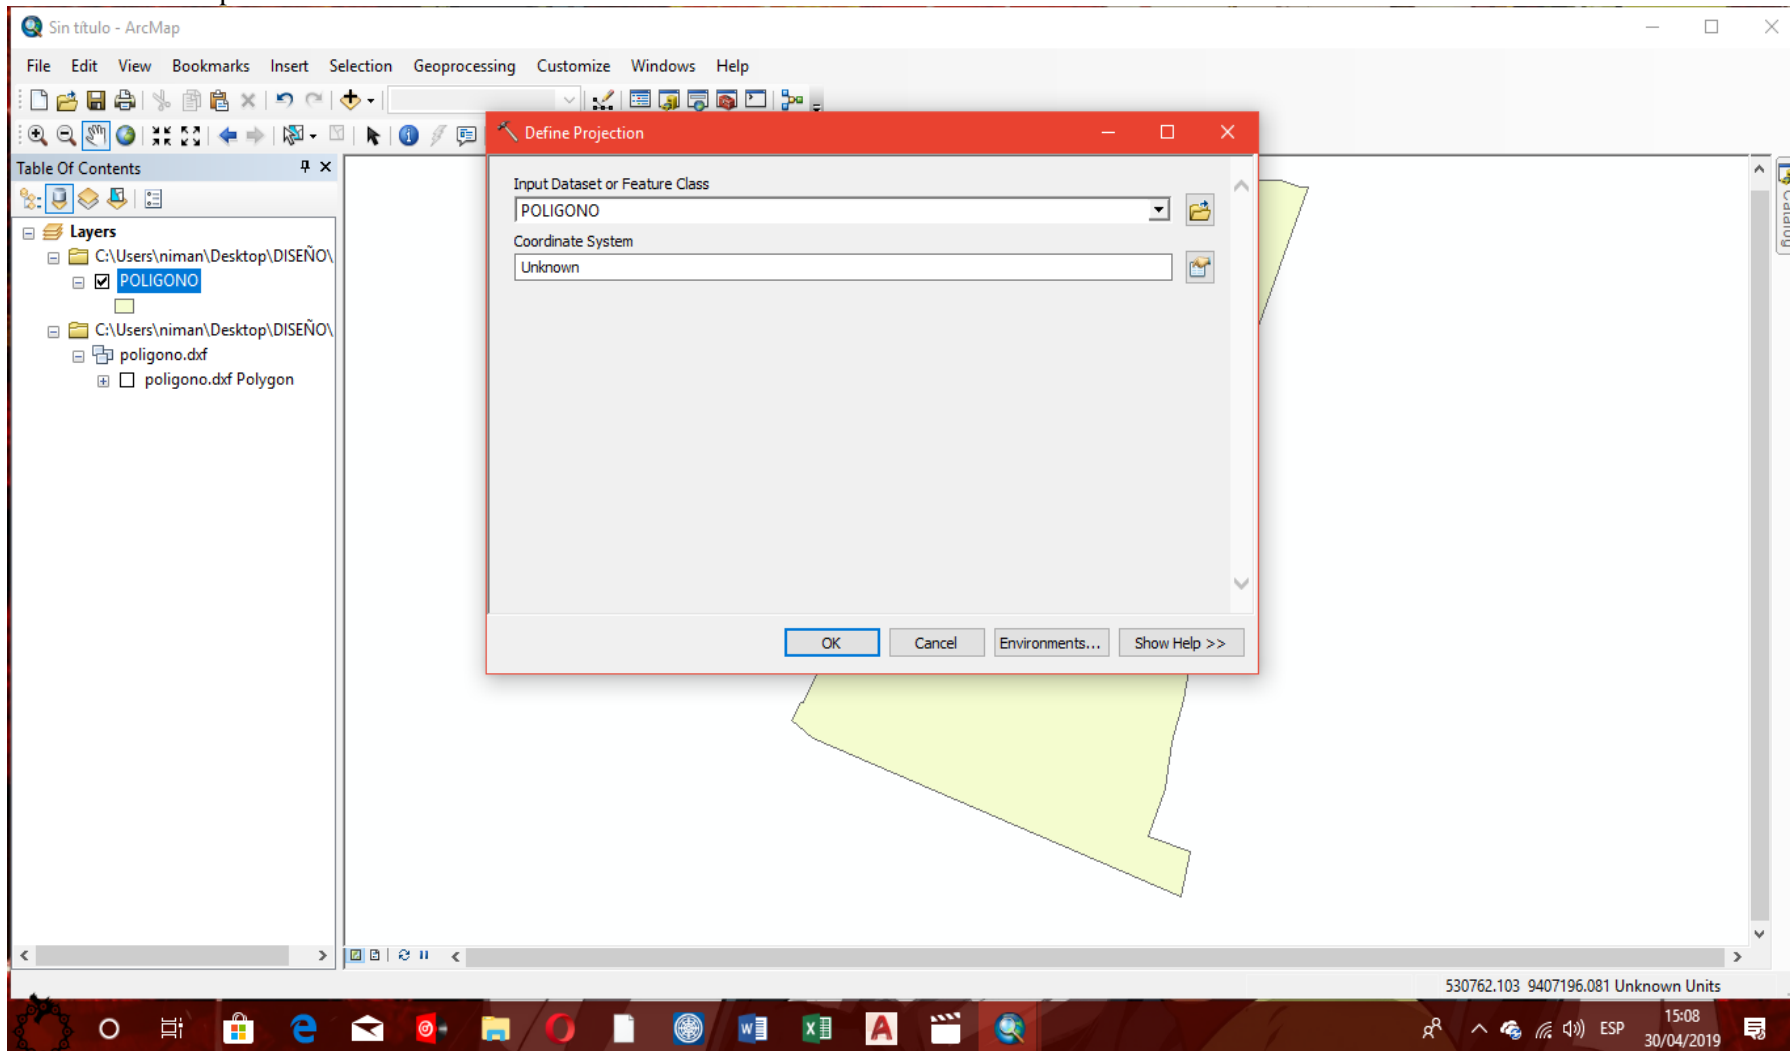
Sin título - ArcMap

File Edit View Bookmarks Insert Selection Geoprocessing Customize Windows Help

Table Of Contents

Layers

C:\Users\niman\Desktop\DISEÑO\

POLIGONO

C:\Users\niman\Desktop\DISEÑO\

poligono.dxf

poligono.dxf Polygon

Define Projection

Input Dataset or Feature Class

POLIGONO

Coordinate System

Unknown

OK Cancel Environments... Show Help >>

Catalog

530762.103 9407196.081 Unknown Units

ESP 15:08 30/04/2019